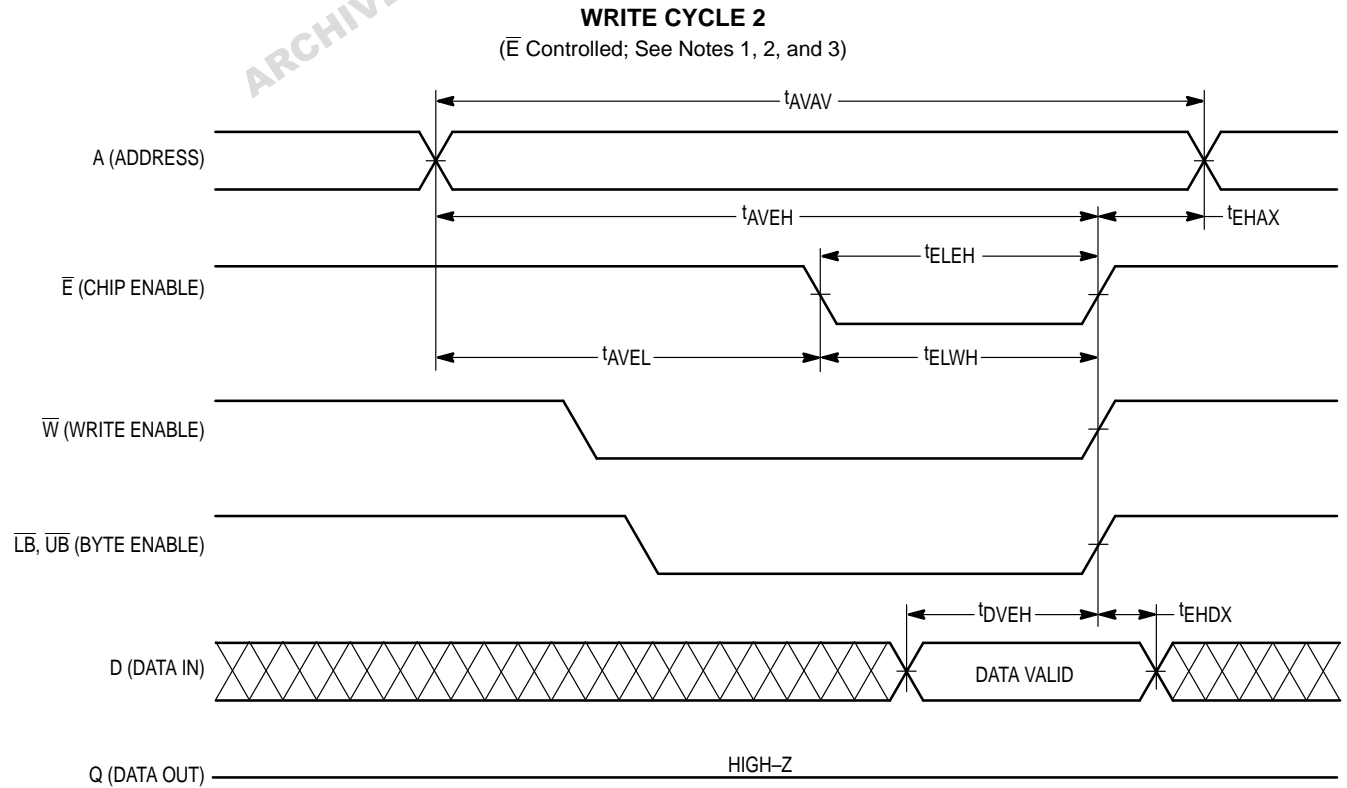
ARCHIV

**WRITE CYCLE 2**
($\overline{E}$ Controlled; See Notes 1, 2, and 3)

$t_{AVAV}$

A (ADDRESS)

$t_{AVEH}$

$t_{EHAX}$

$t_{ELEH}$

$\overline{E}$ (CHIP ENABLE)

$t_{AVEL}$

$t_{ELWH}$

$\overline{W}$ (WRITE ENABLE)

$\overline{LB}$, $\overline{UB}$ (BYTE ENABLE)

$t_{DVEH}$

$t_{EHDX}$

D (DATA IN)

DATA VALID

Q (DATA OUT)

HIGH–Z